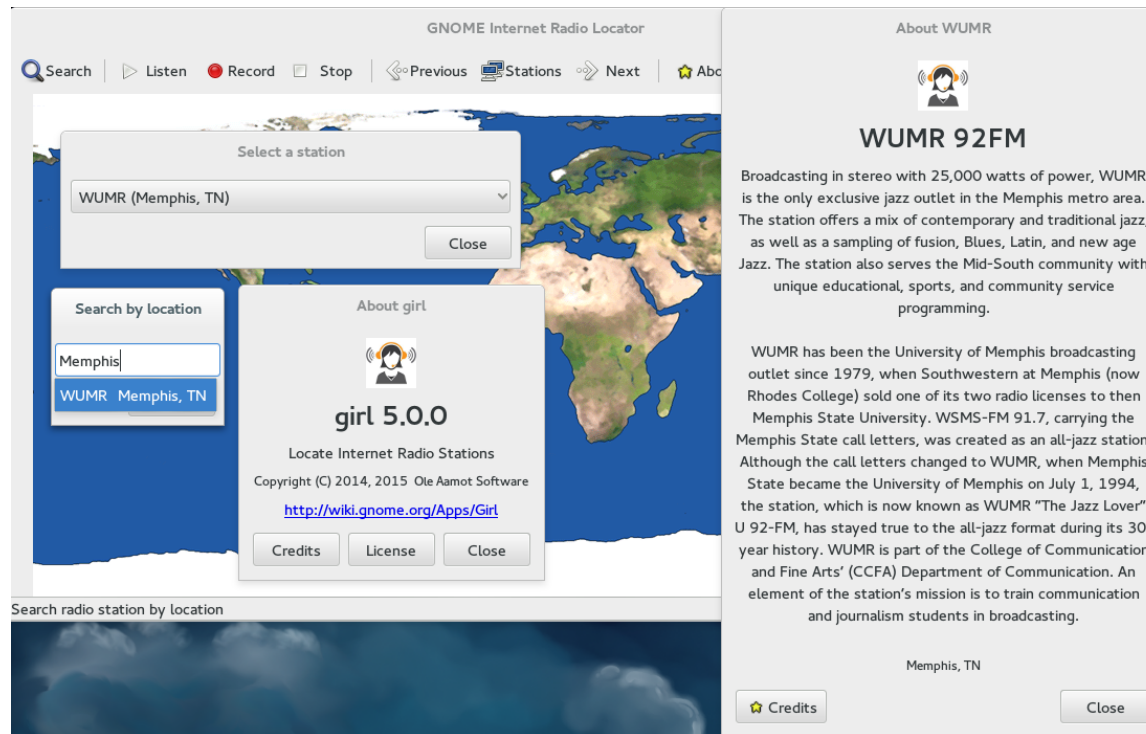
GNOME Internet Radio Locator

Search Listen Record Stop Previous Stations Next Abo

Select a station

WUMR (Memphis, TN)

Close

Search by location

Memphis

WUMR Memphis, TN

About girl

girl 5.0.0

Locate Internet Radio Stations

Copyright (C) 2014, 2015 Ole Aamot Software

http://wiki.gnome.org/Apps/Girl

Credits License Close

Search radio station by location

About WUMR

WUMR 92FM

Broadcasting in stereo with 25,000 watts of power, WUMR is the only exclusive jazz outlet in the Memphis metro area. The station offers a mix of contemporary and traditional jazz, as well as a sampling of fusion, Blues, Latin, and new age Jazz. The station also serves the Mid-South community with unique educational, sports, and community service programming.

WUMR has been the University of Memphis broadcasting outlet since 1979, when Southwestern at Memphis (now Rhodes College) sold one of its two radio licenses to then Memphis State University. WSMS-FM 91.7, carrying the Memphis State call letters, was created as an all-jazz station. Although the call letters changed to WUMR, when Memphis State became the University of Memphis on July 1, 1994, the station, which is now known as WUMR "The Jazz Lover" U 92-FM, has stayed true to the all-jazz format during its 30 year history. WUMR is part of the College of Communication and Fine Arts' (CCFA) Department of Communication. An element of the station's mission is to train communication and journalism students in broadcasting.

Memphis, TN

Credits

Close